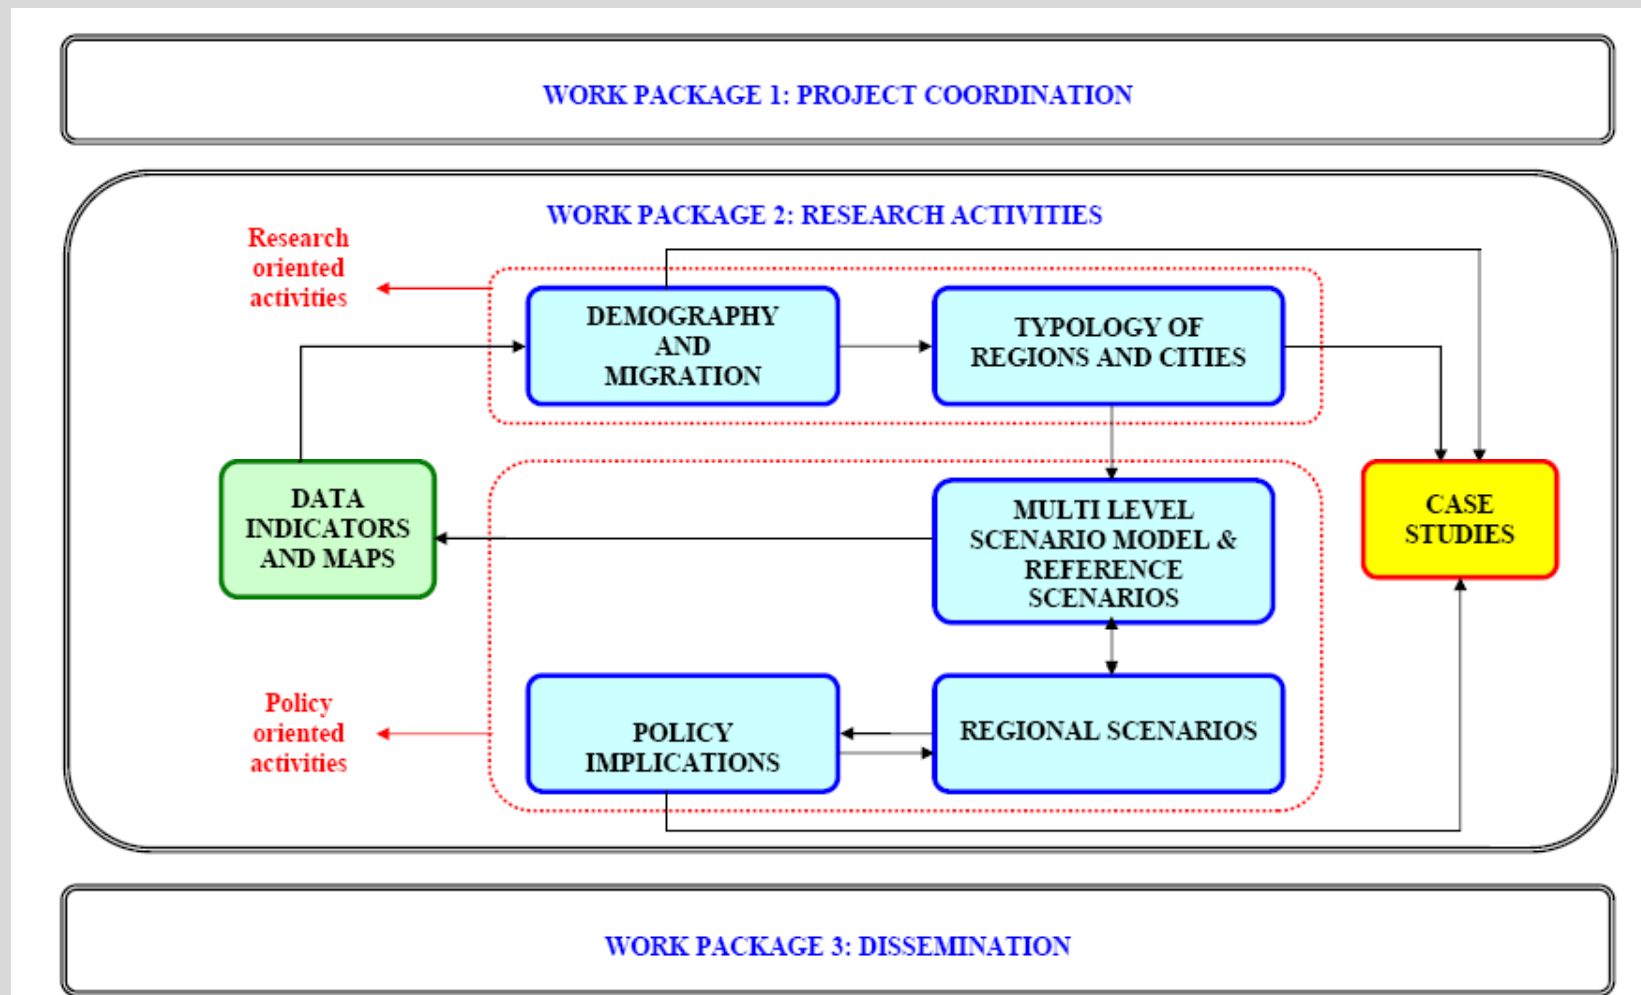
WORK PACKAGE 1: PROJECT COORDINATION

WORK PACKAGE 2: RESEARCH ACTIVITIES

Research oriented activities

DEMOGRAPHY AND MIGRATION

TYPOLOGY OF REGIONS AND CITIES

DATA INDICATORS AND MAPS

MULTI LEVEL SCENARIO MODEL & REFERENCE SCENARIOS

CASE STUDIES

Policy oriented activities

POLICY IMPLICATIONS

REGIONAL SCENARIOS

WORK PACKAGE 3: DISSEMINATION